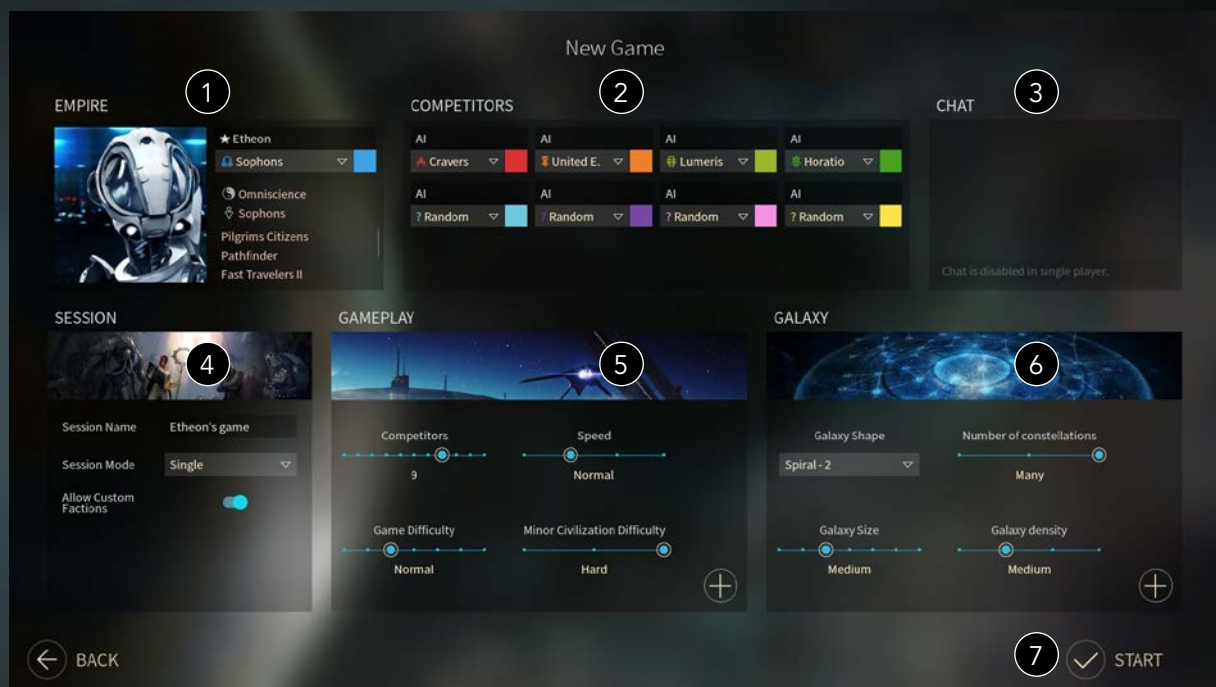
New Game

EMPIRE 1

★ Etheon
Sophons
Omniscience
Sophons
Pilgrims Citizens
Pathfinder
Fast Travelers II

COMPETITORS 2

| AI | AI | AI | AI |
|---|---|---|---|
| Cravers | United E. | Lumeris | Horatio |
| AI | AI | AI | AI |
| ? Random | ? Random | ? Random | ? Random |

CHAT 3

Chat is disabled in single player.

SESSION 4

Session Name Etheon's game
Session Mode Single
Allow Custom Factions

GAMEPLAY 5

Competitors
9
Speed
Normal
Game Difficulty
Normal
Minor Civilization Difficulty
Hard

GALAXY 6

Galaxy Shape
Spiral - 2
Number of constellations
Many
Galaxy Size
Medium
Galaxy density
Medium

BACK

7 START